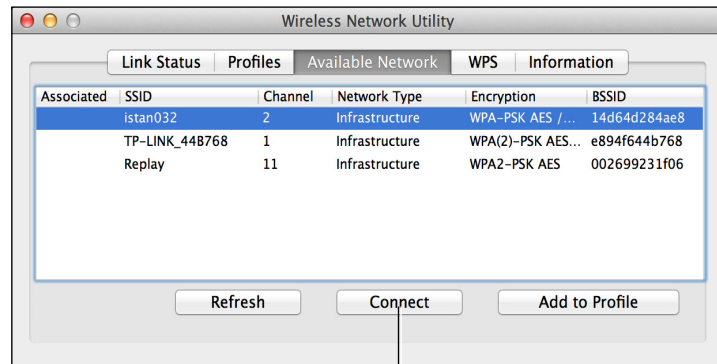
Wireless Network Utility

Link Status Profiles Available Network WPS Information

| Associated | SSID | Channel | Network Type | Encryption | BSSID |
|---|---|---|---|---|---|
| | istan032 | 2 | Infrastructure | WPA-PSK AES /... | 14d64d284ae8 |
| | TP-LINK_44B768 | 1 | Infrastructure | WPA(2)-PSK AES... | e894f644b768 |
| | Replay | 11 | Infrastructure | WPA2-PSK AES | 002699231f06 |

Refresh Connect Add to Profile